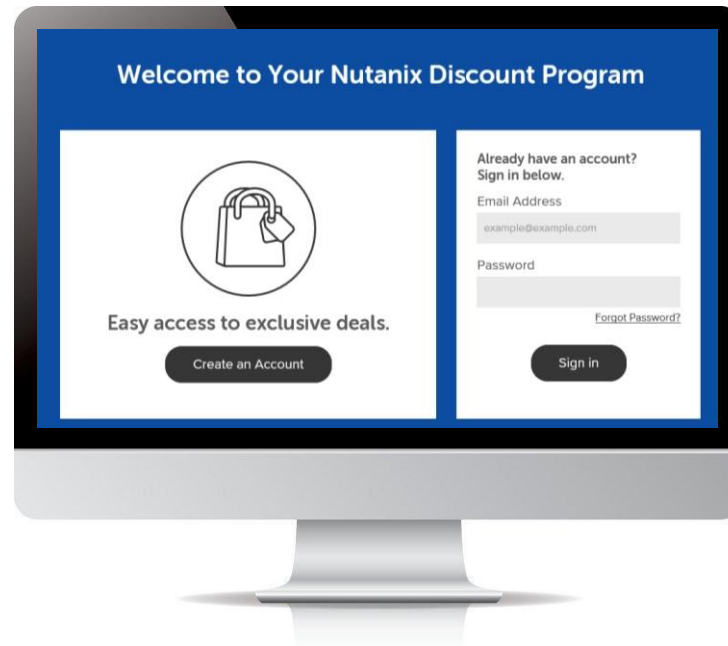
Welcome to Your Nutanix Discount Program

Easy access to exclusive deals.

Create an Account

Already have an account? Sign in below.

Email Address

example@example.com

Password

Forgot Password?

Sign in